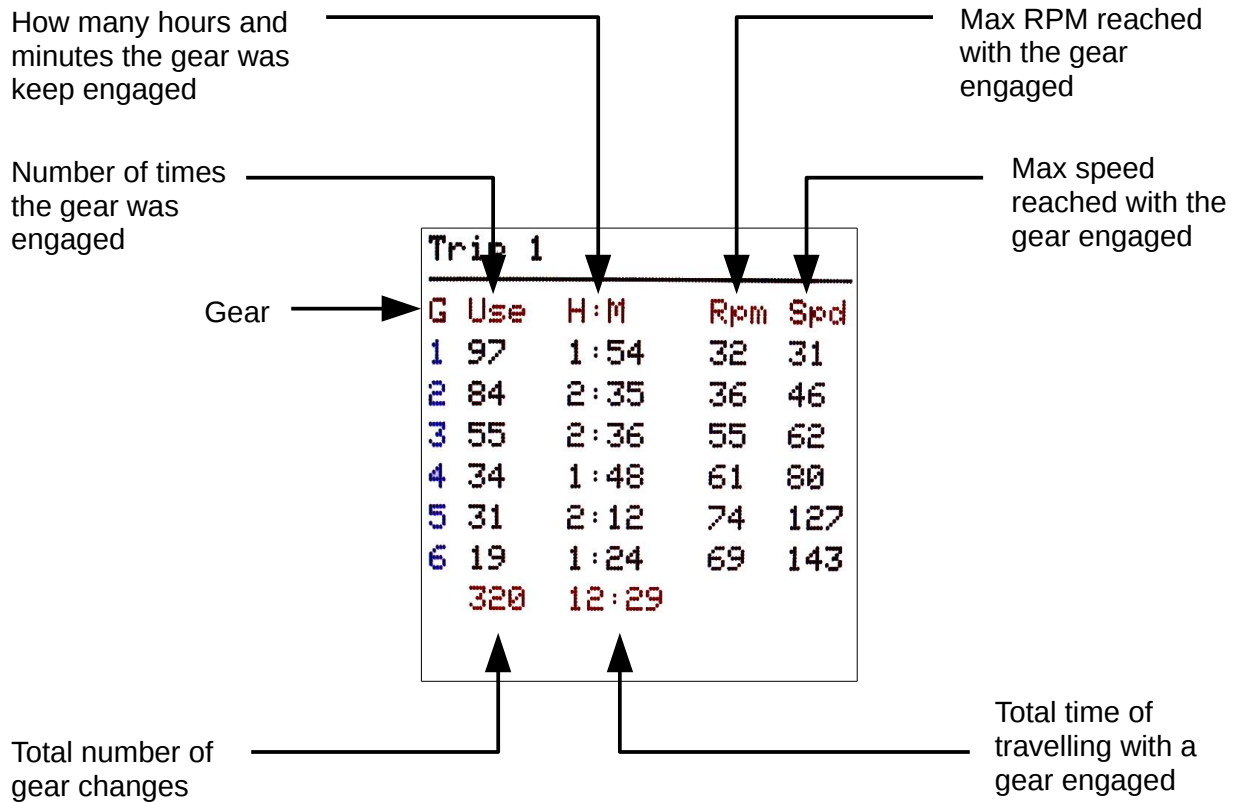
How many hours and minutes the gear was keep engaged

Max RPM reached with the gear engaged

Number of times the gear was engaged

Max speed reached with the gear engaged

Trip 1

Gear

| G | Use | H:M | Rpm | Spd |
|---|---|---|---|---|
| 1 | 97 | 1:54 | 32 | 31 |
| 2 | 84 | 2:35 | 36 | 46 |
| 3 | 55 | 2:36 | 55 | 62 |
| 4 | 34 | 1:48 | 61 | 80 |
| 5 | 31 | 2:12 | 74 | 127 |
| 6 | 19 | 1:24 | 69 | 143 |
| | 320 | 12:29 | | |

Total number of gear changes

Total time of travelling with a gear engaged